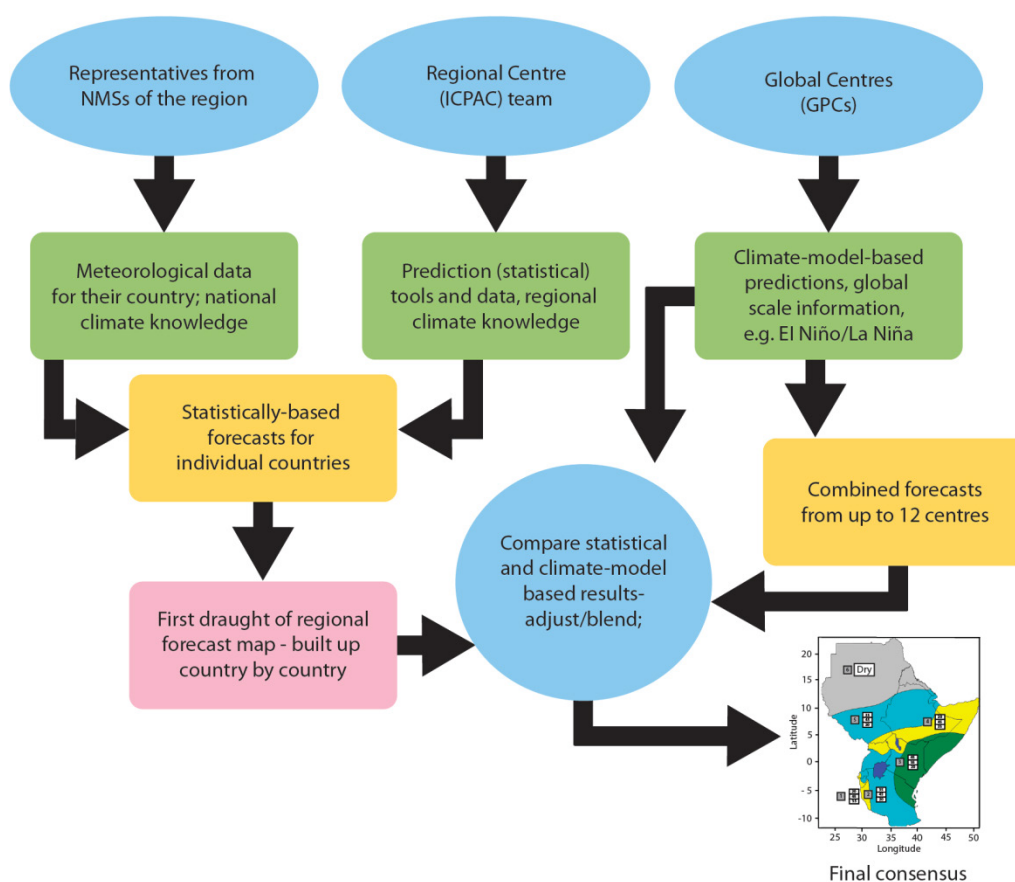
Representatives from NMSs of the region

Regional Centre (ICPAC) team

Global Centres (GPCs)

Meteorological data for their country; national climate knowledge

Prediction (statistical) tools and data, regional climate knowledge

Climate-model-based predictions, global scale information, e.g. El Niño/La Niña

Statistically-based forecasts for individual countries

Combined forecasts from up to 12 centres

Compare statistical and climate-model based results- adjust/blend;

First draught of regional forecast map - built up country by country

Dry

20
15
10
5
0
-5
-10
Latitude
25 30 35 40 45 50
Longitude

Final consensus